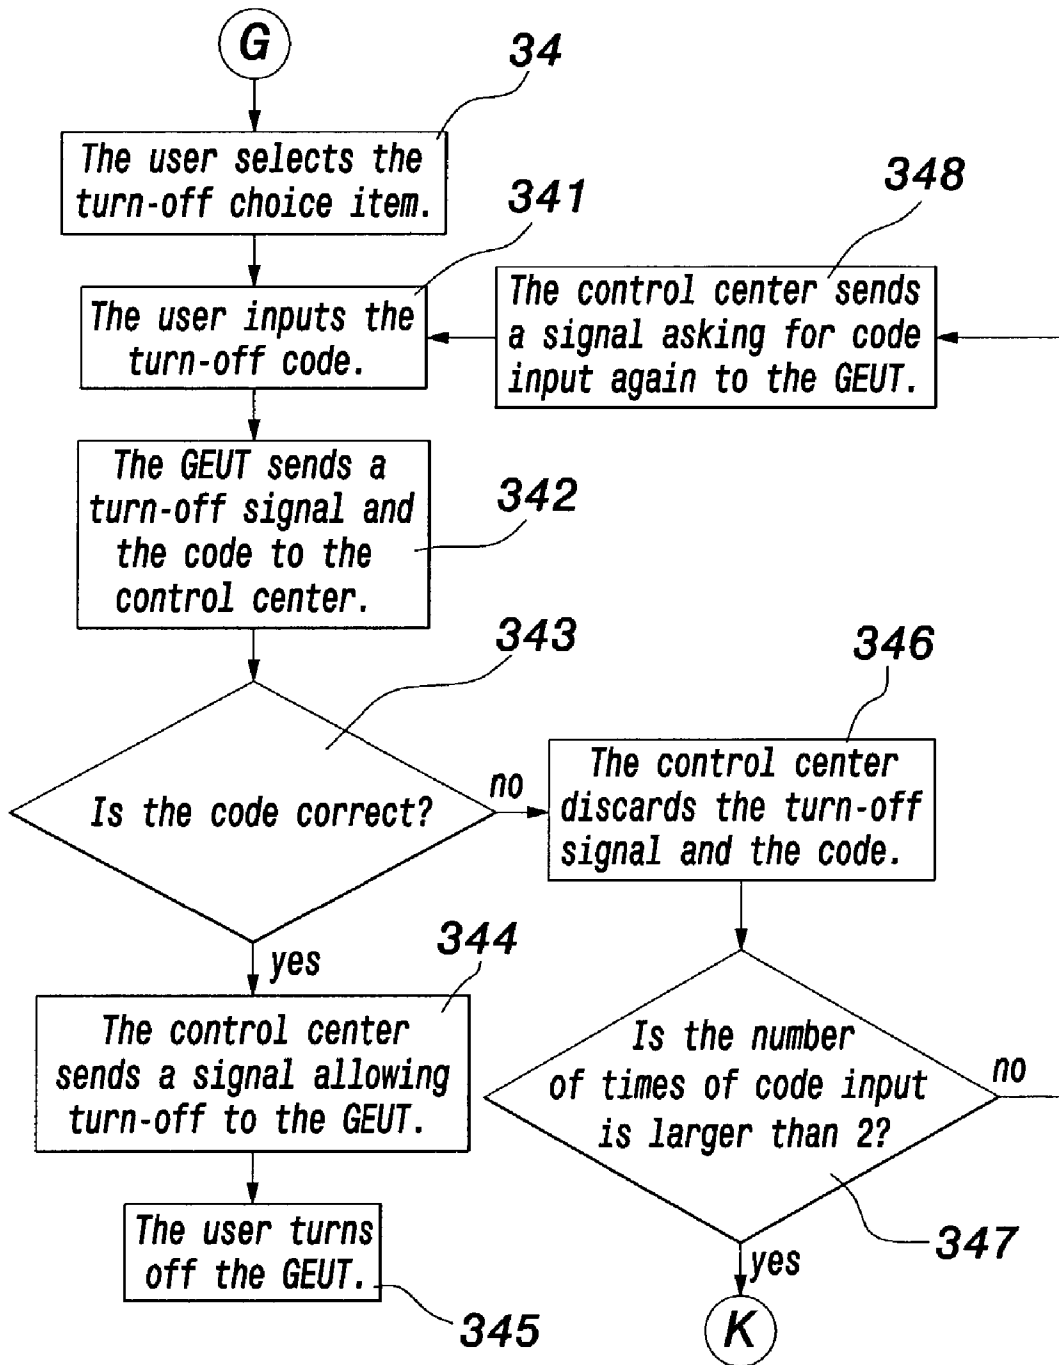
G

34

The user selects the turn-off choice item.

341

348

The user inputs the turn-off code.

The control center sends a signal asking for code input again to the GEUT.

The GEUT sends a turn-off signal and the code to the control center.

342

343

346

Is the code correct?

no

The control center discards the turn-off signal and the code.

yes

344

The control center sends a signal allowing turn-off to the GEUT.

Is the number of times of code input is larger than 2?

no

The user turns off the GEUT.

347

yes

345

K